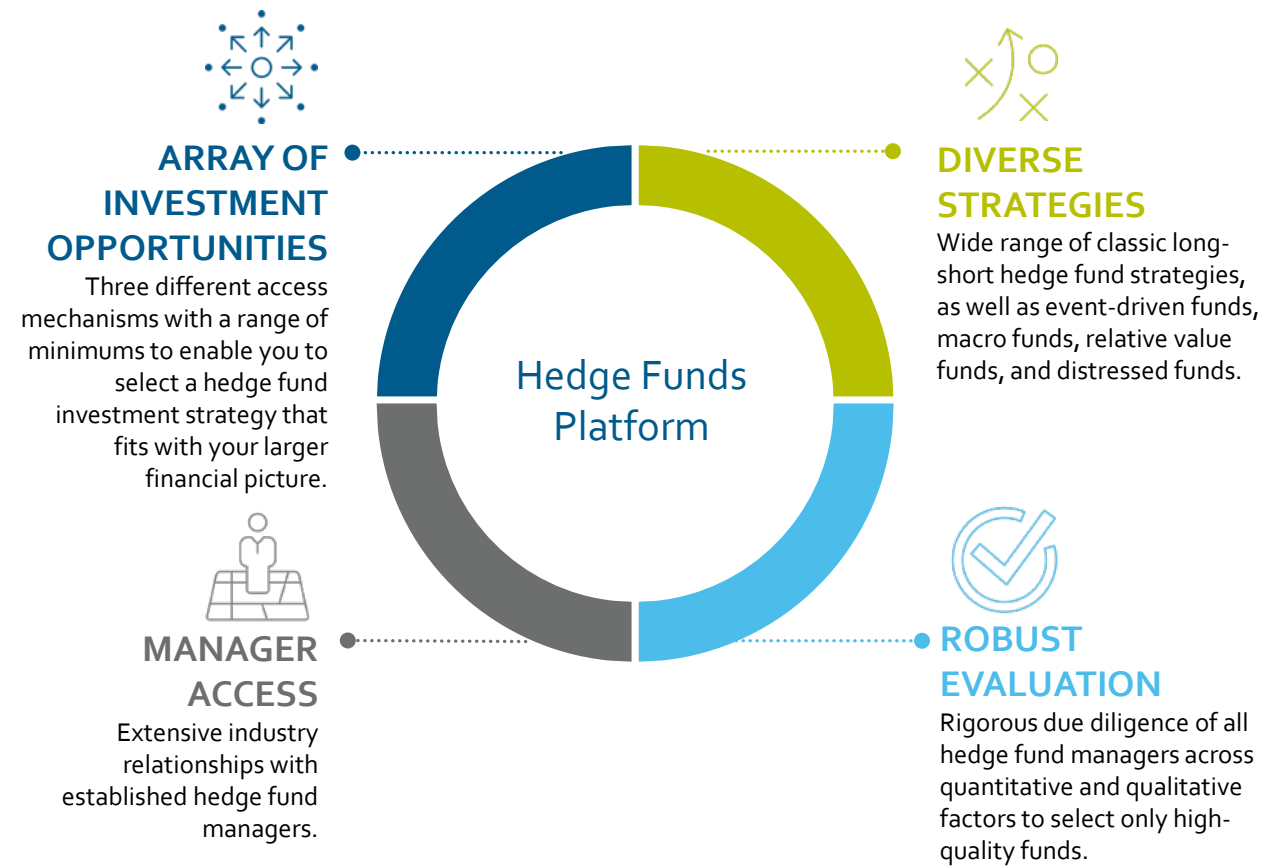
ARRAY OF INVESTMENT OPPORTUNITIES

Three different access mechanisms with a range of minimums to enable you to select a hedge fund investment strategy that fits with your larger financial picture.

DIVERSE STRATEGIES

Wide range of classic long-short hedge fund strategies, as well as event-driven funds, macro funds, relative value funds, and distressed funds.

Hedge Funds Platform

MANAGER ACCESS

Extensive industry relationships with established hedge fund managers.

ROBUST EVALUATION

Rigorous due diligence of all hedge fund managers across quantitative and qualitative factors to select only high-quality funds.